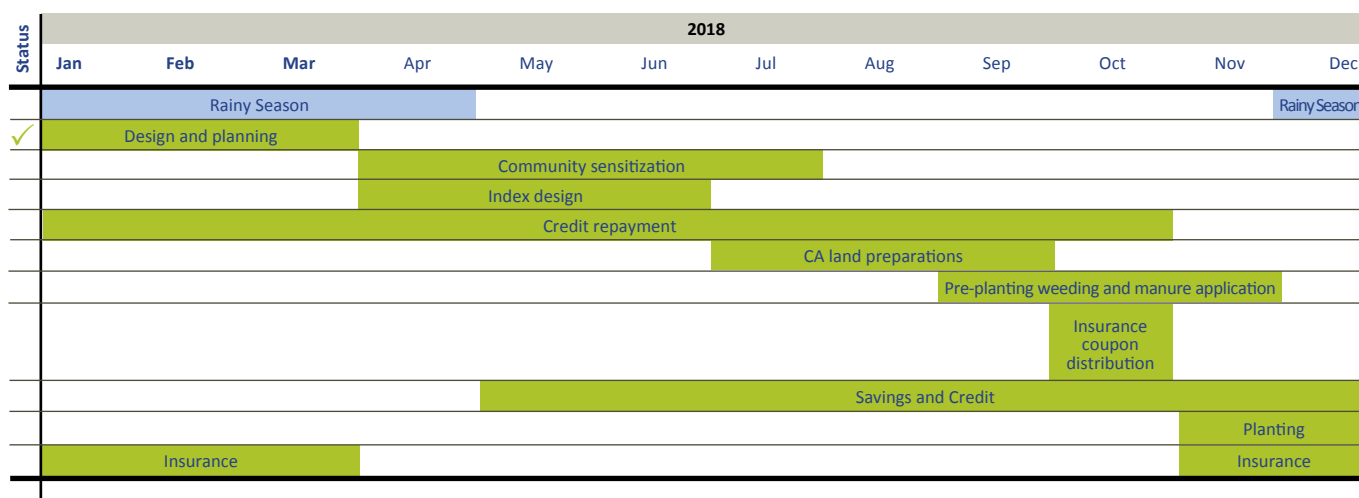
| Status | Jan | Feb | Mar | Apr | May | Jun | Jul | Aug | Sep | Oct | Nov | Dec |
|---|---|---|---|---|---|---|---|---|---|---|---|---|
| | 2018 | | | | | | | | | | | |
| | Rainy Season | | | | | | | | | | | Rainy Season |
| ✓ | Design and planning | | | | | | | | | | | |
| | | | | Community sensitization | | | | | | | | |
| | | | | Index design | | | | | | | | |
| | Credit repayment | | | | | | | | | | | |
| | | | | | | | CA land preparations | | | | | |
| | | | | | | | | | Pre-planting weeding and manure application | | | |
| | | | | | | | | | | Insurance coupon distribution | | |
| | | | | | Savings and Credit | | | | | | | |
| | | | | | | | | | | | Planting | |
| | Insurance | | | | | | | | | | Insurance | |